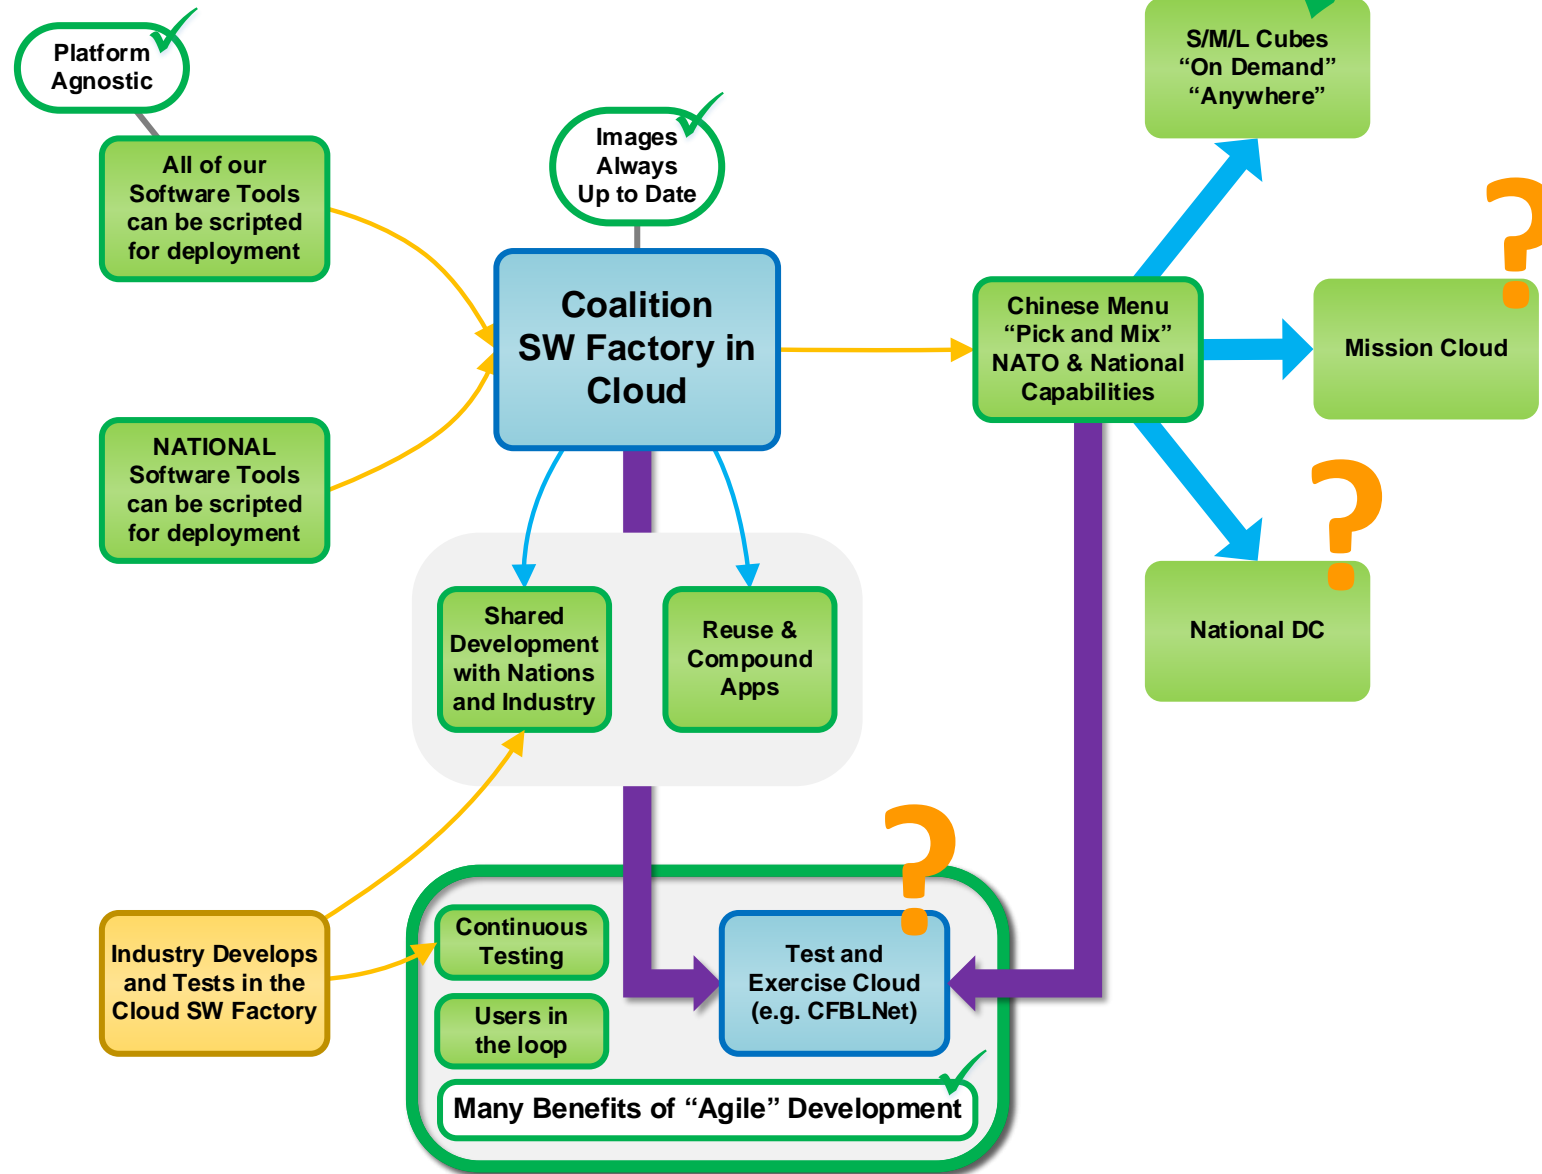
Platform Agnostic

All of our Software Tools can be scripted for deployment

NATIONAL Software Tools can be scripted for deployment

Images Always Up to Date

Coalition SW Factory in Cloud

Chinese Menu "Pick and Mix" NATO & National Capabilities

S/M/L Cubes "On Demand" "Anywhere"

Mission Cloud

National DC

Shared Development with Nations and Industry

Reuse & Compound Apps

Industry Develops and Tests in the Cloud SW Factory

Continuous Testing

Users in the loop

Test and Exercise Cloud (e.g. CFBLNet)

Many Benefits of "Agile" Development